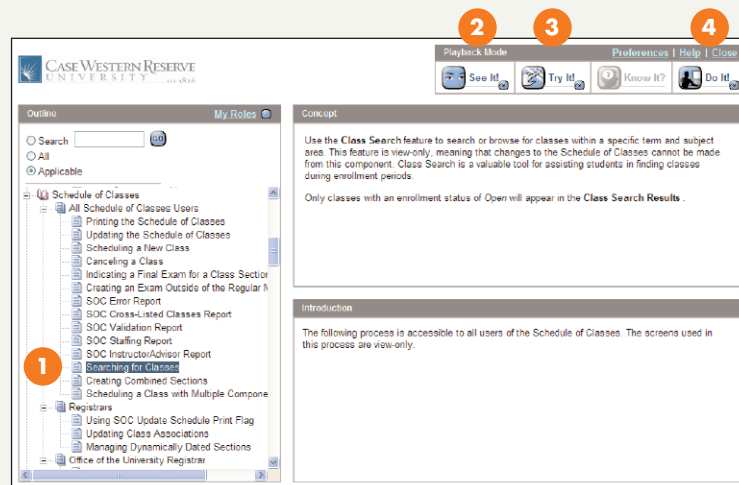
2 3 4

CASE WESTERN RESERVE UNIVERSITY est. 1826

Playback Mode

Preferences | Help | Close

See It! Try It! Know It? Do It!

Outline

My Roles

Search GO

All

Applicable

Schedule of Classes

All Schedule of Classes Users

Printing the Schedule of Classes

Updating the Schedule of Classes

Scheduling a New Class

Canceling a Class

Indicating a Final Exam for a Class Section

Creating an Exam Outside of the Regular M

SOC Error Report

SOC Cross-Listed Classes Report

SOC Validation Report

SOC Staffing Report

SOC InstructorAdvisor Report

1

Searching for Classes

Creating Combined Sections

Scheduling a Class with Multiple Compone

Registrars

Using SOC Update Schedule Print Flag

Updating Class Associations

Managing Dynamically Dated Sections

Office of the University Registrar

Concept

Use the Class Search feature to search or browse for classes within a specific term and subject area. This feature is view-only, meaning that changes to the Schedule of Classes cannot be made from this component. Class Search is a valuable tool for assisting students in finding classes during enrollment periods.

Only classes with an enrollment status of Open will appear in the Class Search Results .

Introduction

The following process is accessible to all users of the Schedule of Classes. The screens used in this process are view-only.